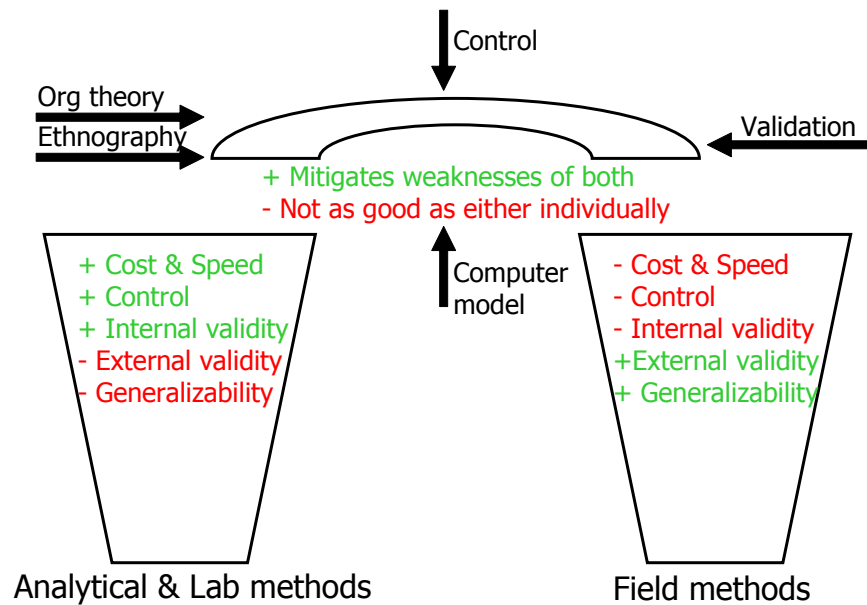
Control

Org theory

Ethnography

Validation

+ Mitigates weaknesses of both
- Not as good as either individually

+ Cost & Speed
+ Control
+ Internal validity
- External validity
- Generalizability

Computer model

- Cost & Speed
- Control
- Internal validity
+External validity
+ Generalizability

Analytical & Lab methods

Field methods